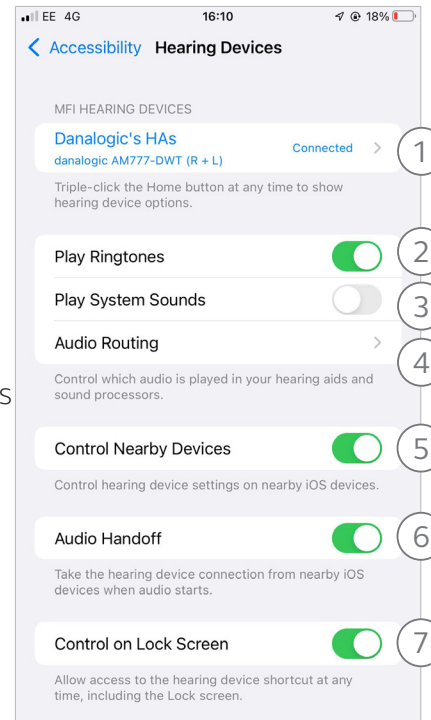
EE 4G 16:10 18%

< Accessibility Hearing Devices

MFI HEARING DEVICES

Danalogic's HAs
danalogic AM777-DWT (R + L)
Connected >

1

Triple-click the Home button at any time to show hearing device options.

Play Ringtones

2

Play System Sounds

3

Audio Routing >

4

S

Control which audio is played in your hearing aids and sound processors.

Control Nearby Devices

5

Control hearing device settings on nearby iOS devices.

Audio Handoff

6

Take the hearing device connection from nearby iOS devices when audio starts.

Control on Lock Screen

7

Allow access to the hearing device shortcut at any time, including the Lock screen.